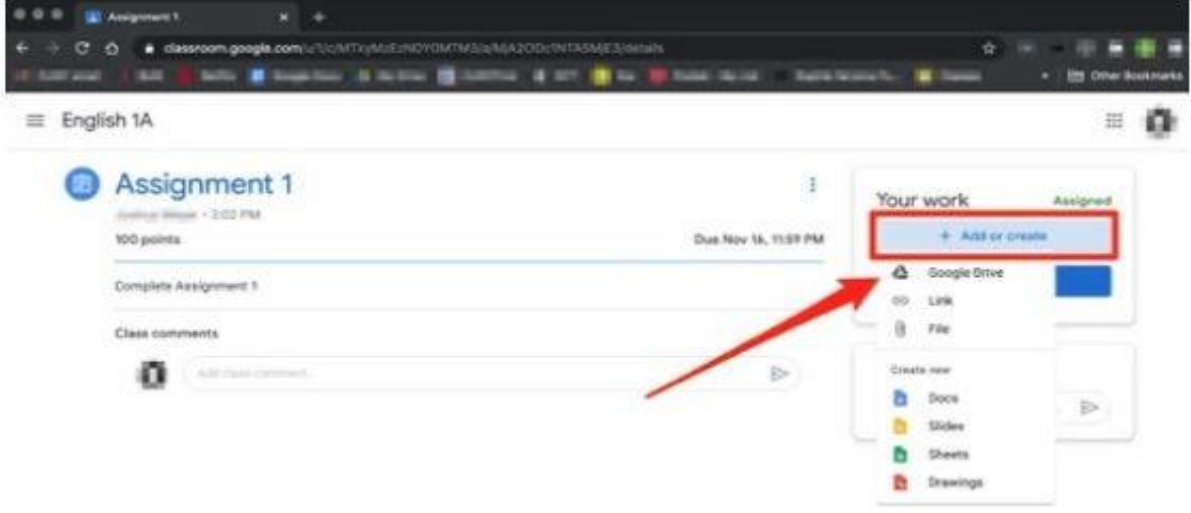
Assignment 1 ×

classroom.google.com/u/1/c/MTxyMzEzNDY0MTM3/a/MjA2ODc1NTA5MjE3/details

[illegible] Other Bookmarks

English 1A

Assignment 1

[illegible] • 2:02 PM

100 points

Due Nov 16, 11:59 PM

Complete Assignment 1

Class comments

Add class comment...

Your work

Assigned

+ Add or create

Google Drive

Link

File

Create new

Docs

Slides

Sheets

Drawings